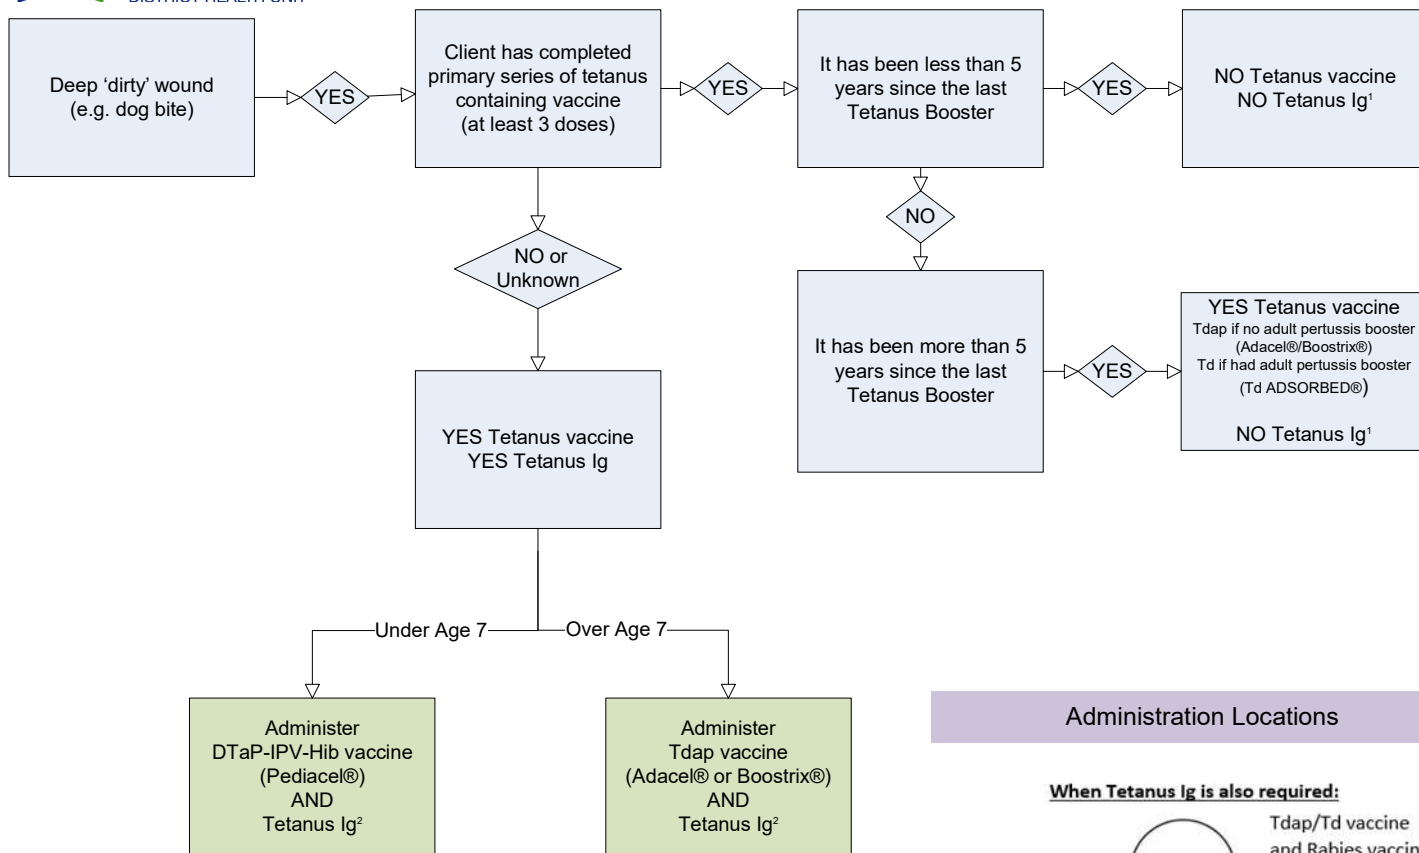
DISTRICT HEALTH UNIT

Deep 'dirty' wound (e.g. dog bite)

YES

Client has completed primary series of tetanus containing vaccine (at least 3 doses)

YES

It has been less than 5 years since the last Tetanus Booster

YES

NO Tetanus vaccine NO Tetanus Ig$^1$

NO

NO or Unknown

It has been more than 5 years since the last Tetanus Booster

YES

YES Tetanus vaccine
Tdap if no adult pertussis booster (Adacel®/Boostrix®)
Td if had adult pertussis booster (Td ADSORBED®)

NO Tetanus Ig$^1$

YES Tetanus vaccine
YES Tetanus Ig

Under Age 7

Over Age 7

Administer DTaP-IPV-Hib vaccine (Pediacel®) AND Tetanus Ig$^2$

Administer Tdap vaccine (Adacel® or Boostrix®) AND Tetanus Ig$^2$

Administration Locations

When Tetanus Ig is also required:

Tdap/Td vaccine and Rabies vaccin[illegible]